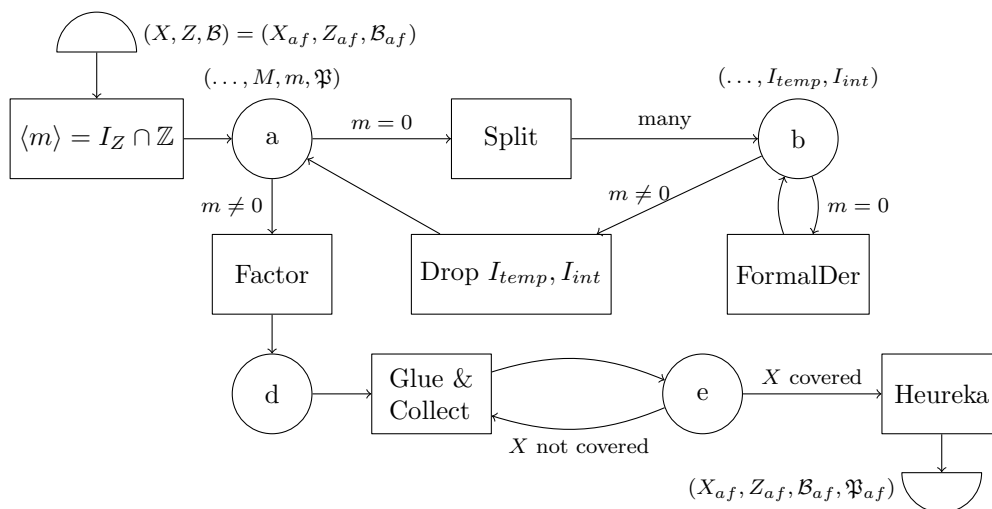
$(X, Z, \mathcal{B}) = (X_{af}, Z_{af}, \mathcal{B}_{af})$

$(\ldots, M, m, \mathfrak{P})$

$(\ldots, I_{temp}, I_{int})$

$\langle m \rangle = I_Z \cap \mathbb{Z}$

a

$m = 0$

Split

many

b

$m \neq 0$

$m \neq 0$

$m = 0$

Factor

Drop $I_{temp}, I_{int}$

FormalDer

d

Glue & Collect

e

$X$ covered

Heureka

$X$ not covered

$(X_{af}, Z_{af}, \mathcal{B}_{af}, \mathfrak{P}_{af})$